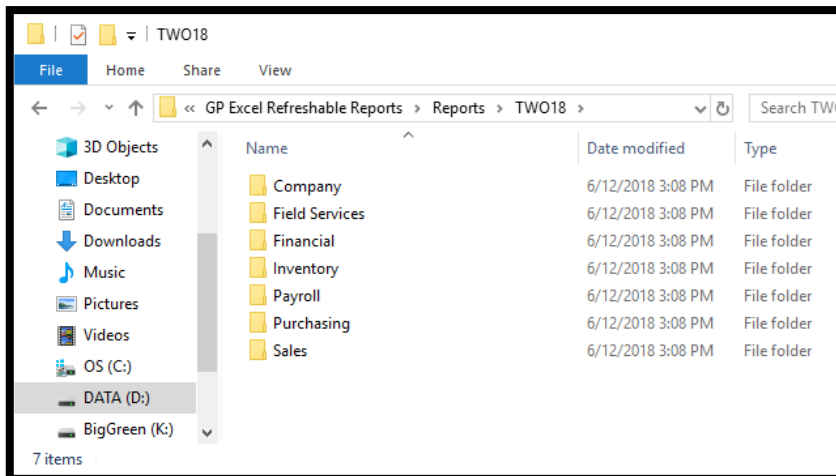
TWO18

File Home Share View

« GP Excel Refreshable Reports › Reports › TWO18 ›

Search TWO

3D Objects
Desktop
Documents
Downloads
Music
Pictures
Videos
OS (C:)
DATA (D:)
BigGreen (K:)

| Name | Date modified | Type |
|---|---|---|
| Company | 6/12/2018 3:08 PM | File folder |
| Field Services | 6/12/2018 3:08 PM | File folder |
| Financial | 6/12/2018 3:08 PM | File folder |
| Inventory | 6/12/2018 3:08 PM | File folder |
| Payroll | 6/12/2018 3:08 PM | File folder |
| Purchasing | 6/12/2018 3:08 PM | File folder |
| Sales | 6/12/2018 3:08 PM | File folder |

7 items